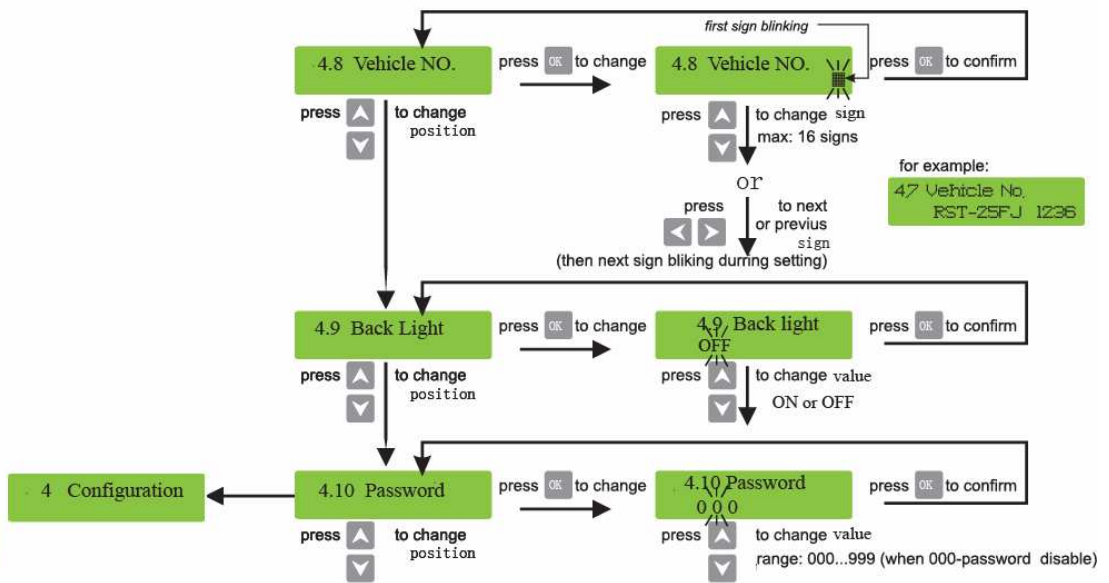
first sign blinking

4.8 Vehicle NO.

press OK to change

4.8 Vehicle NO.

press OK to confirm

press to change position

press to change sign
max: 16 signs

for example:
47 Vehicle No.
RST-25FJ 1236

or

press to next or previus sign
(then next sign bliking durring setting)

4.9 Back Light

press OK to change

4.9 Back light
OFF

press OK to confirm

press to change position

press to change value
ON or OFF

4 Configuration

4.10 Password

press OK to change

4.10 Password
0 0 0

press OK to confirm

press to change position

press to change value
range: 000...999 (when 000-password disable)